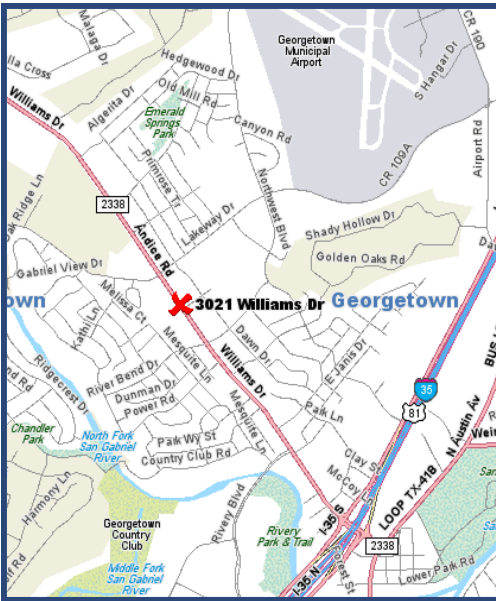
Malaga Dr
La Cross
Hedgewood Dr
Georgetown Municipal Airport
CR 190
S Hangar Dr
Williams Dr
Algerita Dr
Old Mill Rd
Emerald Springs Park
Canyon Rd
Primrose Tr
Northwest Blvd
CR 100A
Airport Rd
2338
Lakeway Dr
Shady Hollow Dr
Oak Ridge Ln
Andice Rd
Golden Oaks Rd
Gabriel View Dr
3021 Williams Dr
Georgetown
town
Melissa Ct
Kathi Ln
Mesquite Ln
Dawn Dr
E Janis Dr
Ridgecrest Dr
River Bend Dr
Williams Dr
35
Dunman Dr
Power Rd
Park Ln
81
BUS
Chandler Park
North Fork San Gabriel River
Park Wy St
Mesquite Ln
Clay St
N Austin Av
Country Club Rd
McCoy
LOOP TX-418
Harmony Ln
River Blvd
I-35 S
Georgetown Country Club
Riverv Park & Trail
2338
Middle Fork San Gabriel River
I-35 N
Forest St
Lower Park Rd